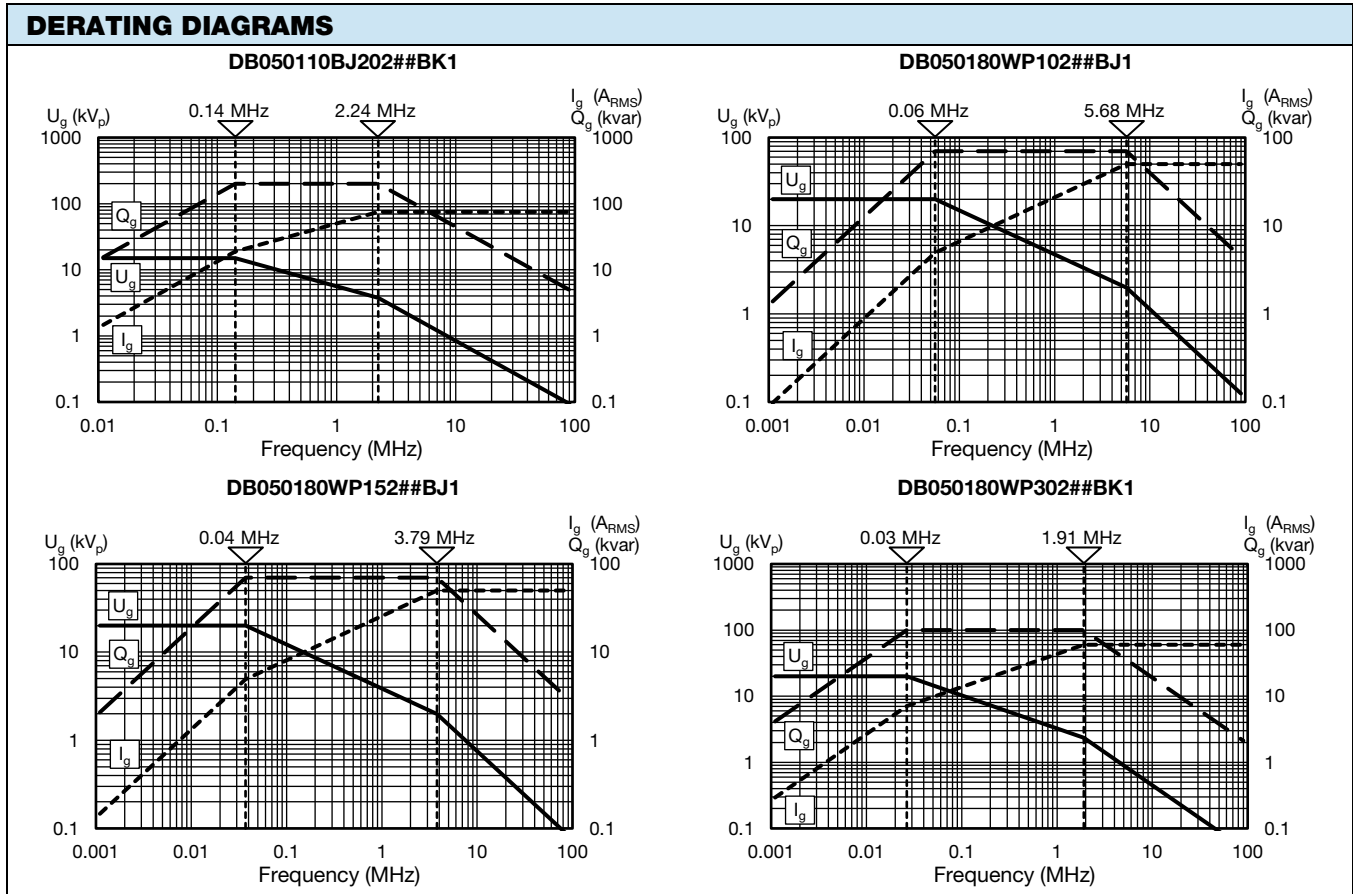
DERATING DIAGRAMS

DB050110BJ202##BK1

$U_g$ ($kV_p$)

0.14 MHz

2.24 MHz

$I_g$ ($A_{RMS}$)
$Q_g$ (kvar)

1000
100
10
1
0.1

$Q_g$
$U_g$
$I_g$

1000
100
10
1
0.1

0.01 0.1 1 10 100

Frequency (MHz)

DB050180WP102##BJ1

$U_g$ ($kV_p$)

0.06 MHz

5.68 MHz

$I_g$ ($A_{RMS}$)
$Q_g$ (kvar)

100
10
1
0.1

$U_g$
$Q_g$
$I_g$

100
10
1
0.1

0.001 0.01 0.1 1 10 100

Frequency (MHz)

DB050180WP152##BJ1

$U_g$ ($kV_p$)

0.04 MHz

3.79 MHz

$I_g$ ($A_{RMS}$)
$Q_g$ (kvar)

100
10
1
0.1

$U_g$
$Q_g$
$I_g$

100
10
1
0.1

0.001 0.01 0.1 1 10 100

Frequency (MHz)

DB050180WP302##BK1

$U_g$ ($kV_p$)

0.03 MHz

1.91 MHz

$I_g$ ($A_{RMS}$)
$Q_g$ (kvar)

1000
100
10
1
0.1

$U_g$
$Q_g$
$I_g$

1000
100
10
1
0.1

0.001 0.01 0.1 1 10 100

Frequency (MHz)